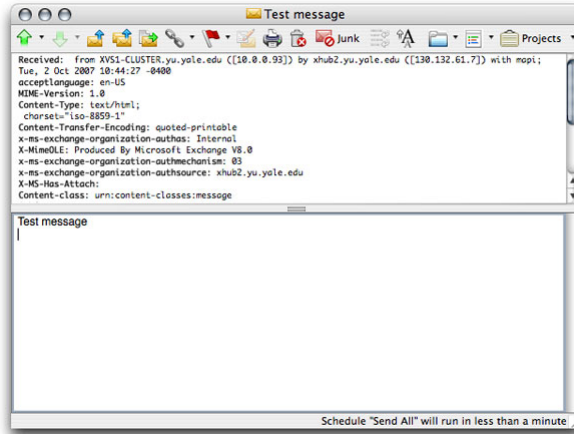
Test message

Junk

Projects

Received: from XVS1-CLUSTER.yu.yale.edu ([10.0.0.93]) by xhub2.yu.yale.edu ([130.132.61.7]) with mapi; Tue, 2 Oct 2007 10:44:27 -0400
acceptlanguage: en-US
MIME-Version: 1.0
Content-Type: text/html;
 charset="iso-8859-1"
Content-Transfer-Encoding: quoted-printable
X-MimeOLE: Produced By Microsoft Exchange V8.0
x-ms-exchange-organization-authas: Internal
x-ms-exchange-organization-authmechanism: 03
x-ms-exchange-organization-authsource: xhub2.yu.yale.edu
X-MS-Has-Attach:
Content-class: urn:content-classes:message

Test message

Schedule "Send All" will run in less than a minute